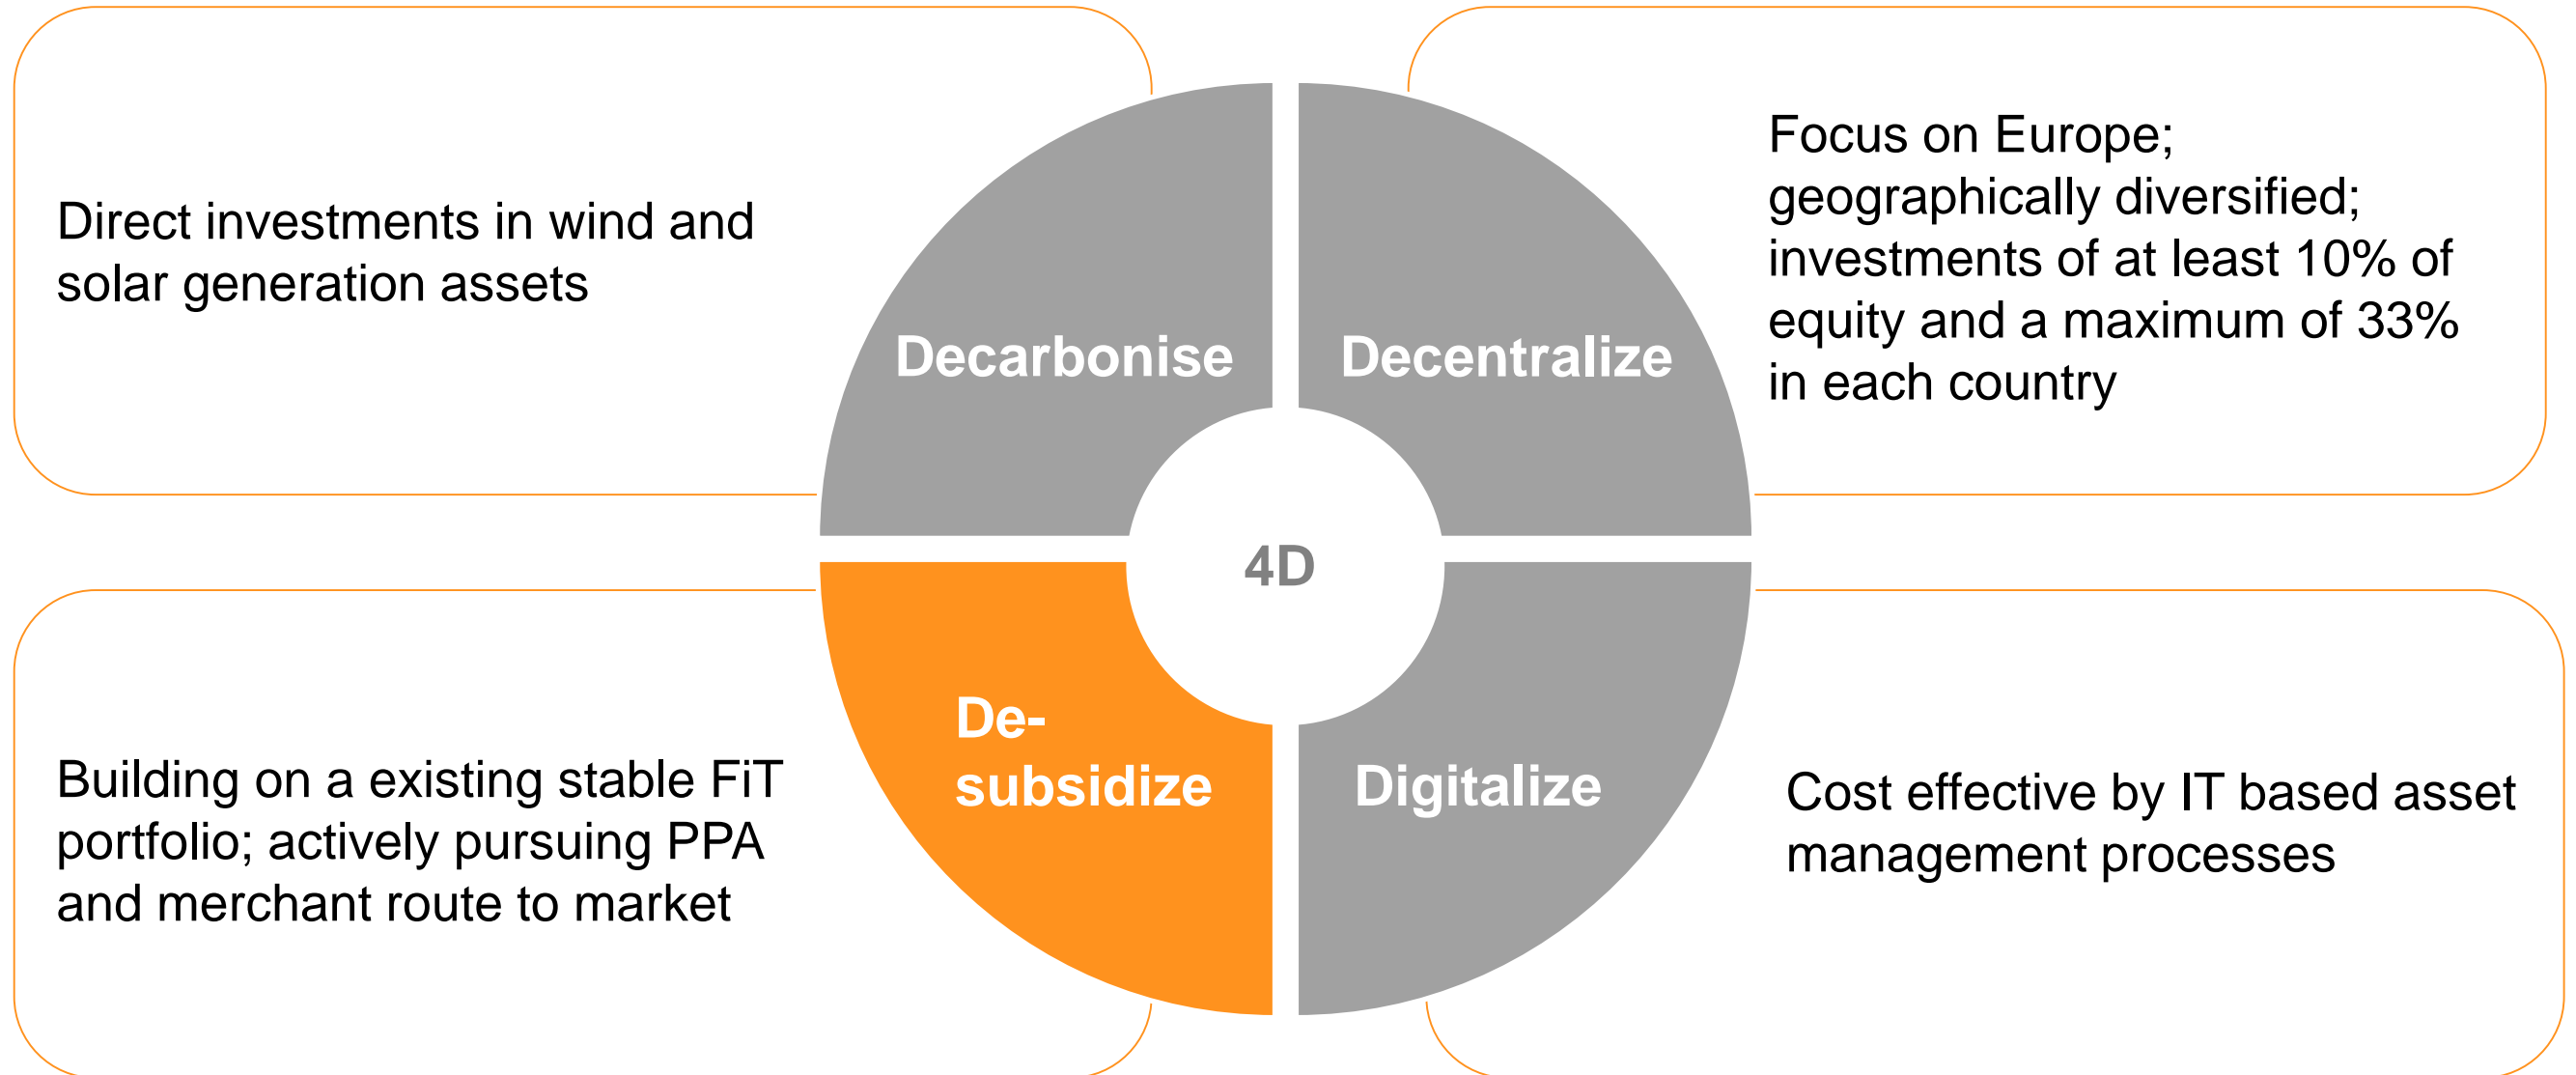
Direct investments in wind and solar generation assets

Decarbonise

Decentralize

Focus on Europe; geographically diversified; investments of at least 10% of equity and a maximum of 33% in each country

4D

Building on a existing stable FiT portfolio; actively pursuing PPA and merchant route to market

De-subsidize

Digitalize

Cost effective by IT based asset management processes